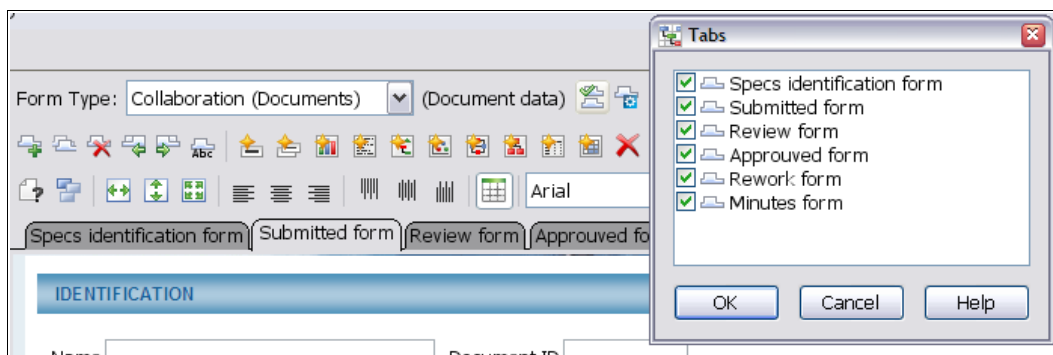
Form Type: Collaboration (Documents) (Document data)

Abc

Arial

Specs identification form | Submitted form | Review form | Approuved fo

IDENTIFICATION

Name

Document ID

Tabs

Specs identification form
Submitted form
Review form
Approuved form
Rework form
Minutes form

OK Cancel Help